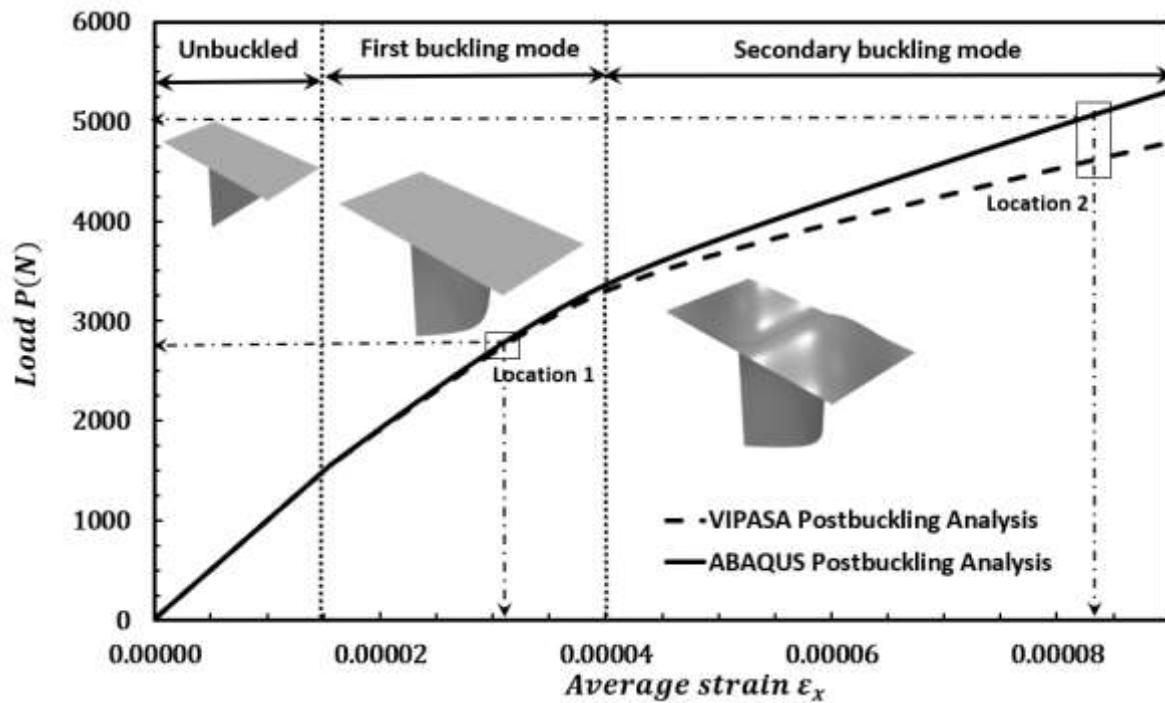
Unbuckled

First buckling mode

Secondary buckling mode

6000

5000

4000

3000

2000

1000

0

Location 1

Location 2

VIPASA Postbuckling Analysis

ABAQUS Postbuckling Analysis

$Load\ P(N)$

0.00000

0.00002

0.00004

0.00006

0.00008

$Average\ strain\ \varepsilon_x$